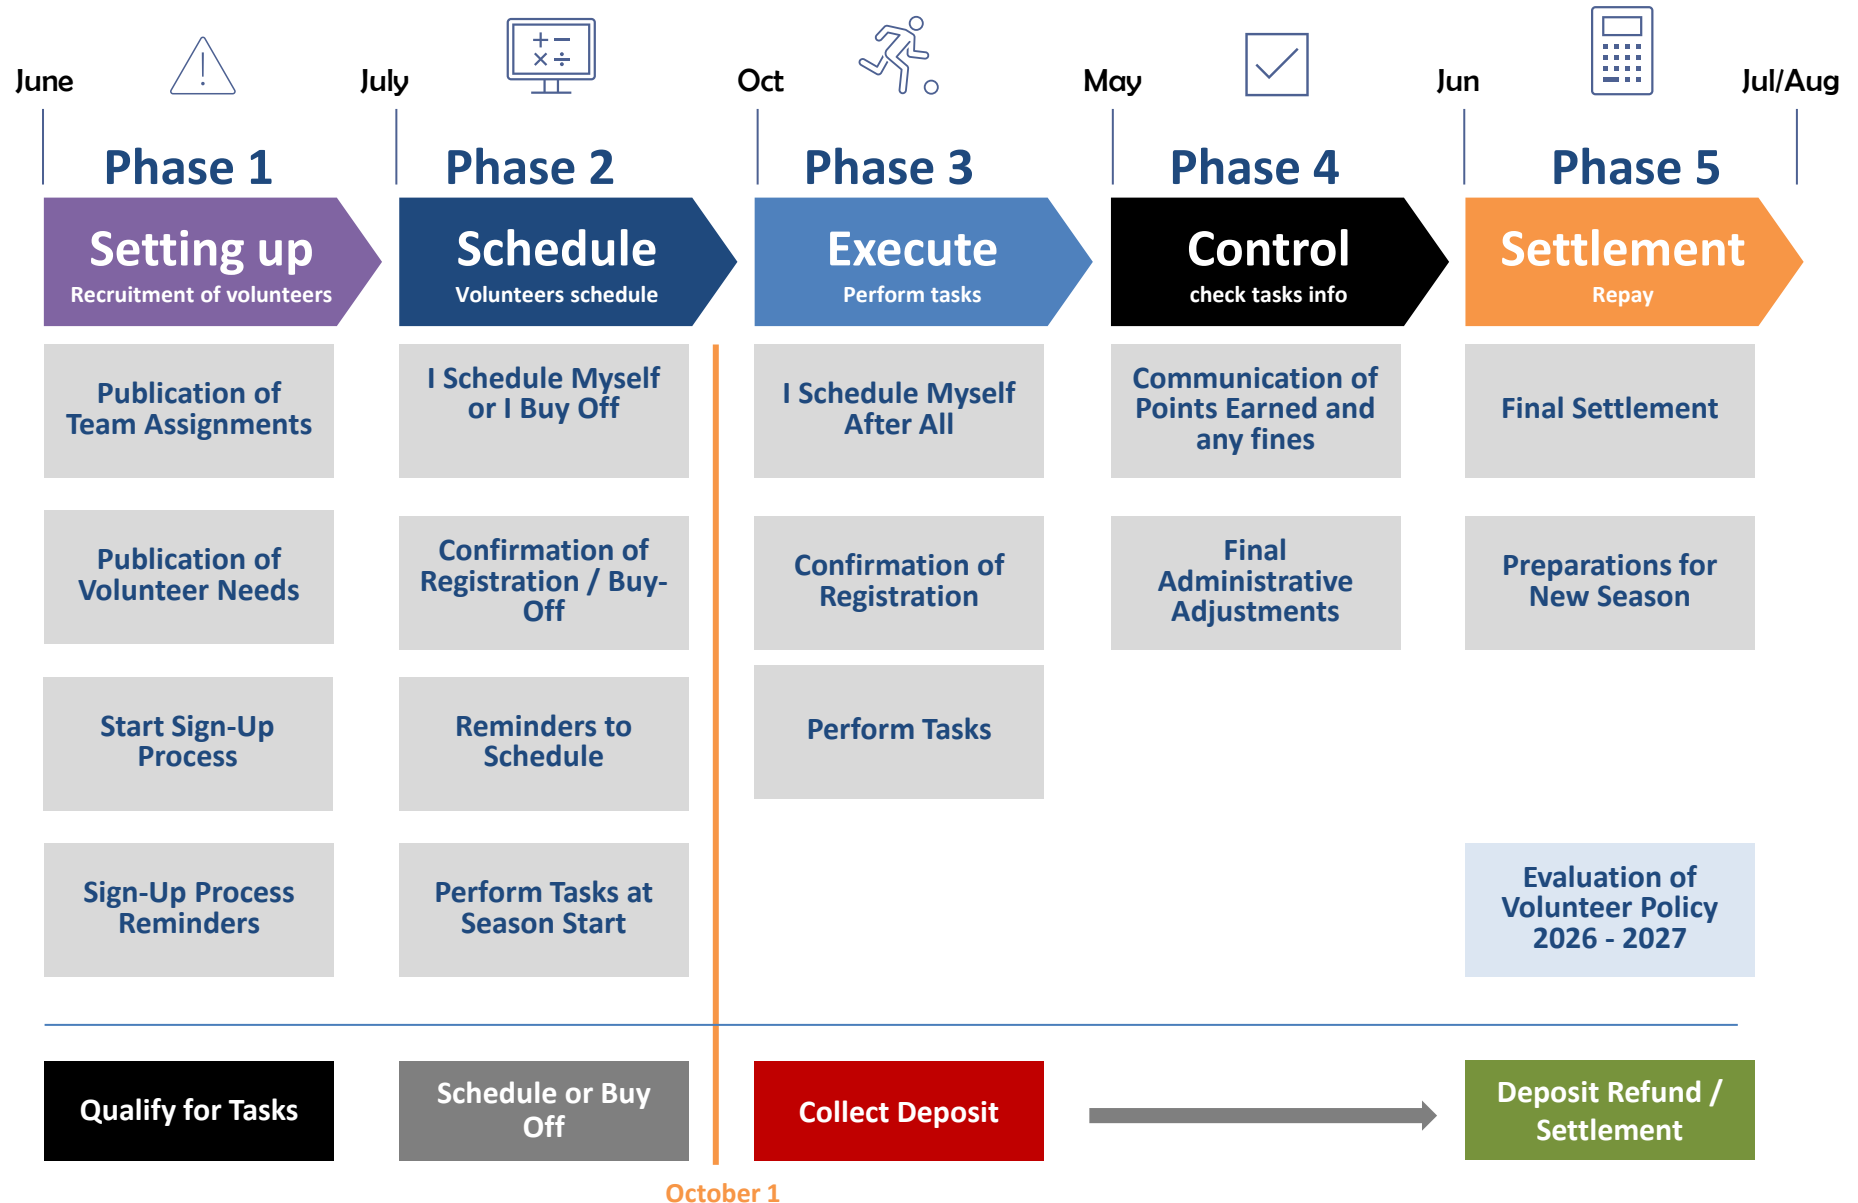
June July Oct May Jun Jul/Aug

Phase 1
Setting up
Recruitment of volunteers

Publication of Team Assignments

Publication of Volunteer Needs

Start Sign-Up Process

Sign-Up Process Reminders

Phase 2
Schedule
Volunteers schedule

I Schedule Myself or I Buy Off

Confirmation of Registration / Buy-Off

Reminders to Schedule

Perform Tasks at Season Start

Phase 3
Execute
Perform tasks

I Schedule Myself After All

Confirmation of Registration

Perform Tasks

Phase 4
Control
check tasks info

Communication of Points Earned and any fines

Final Administrative Adjustments

Phase 5
Settlement
Repay

Final Settlement

Preparations for New Season

Evaluation of Volunteer Policy 2026 - 2027

Qualify for Tasks

Schedule or Buy Off

Collect Deposit

Deposit Refund / Settlement

October 1